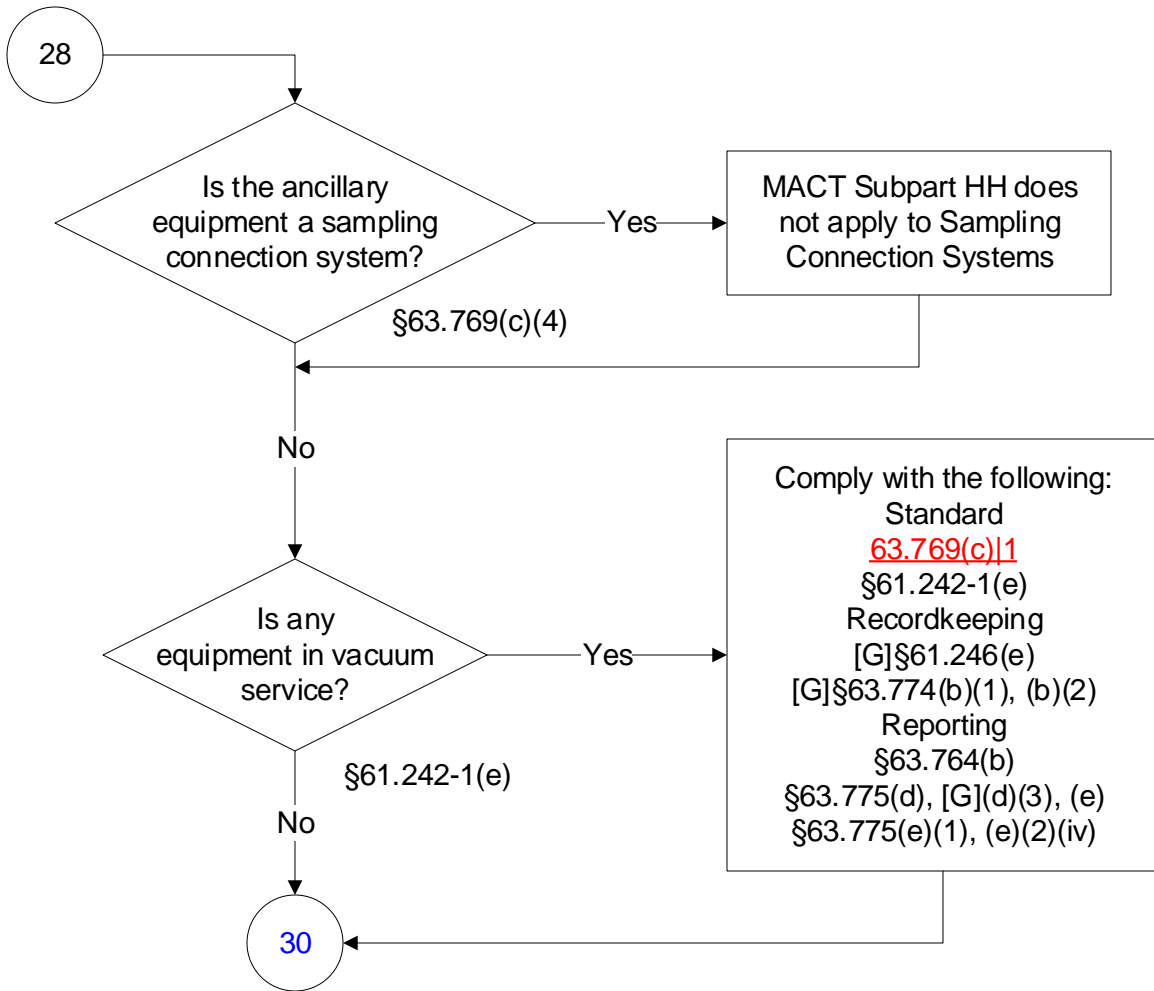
28

Is the ancillary equipment a sampling connection system?

Yes

MACT Subpart HH does not apply to Sampling Connection Systems

§63.769(c)(4)

No

Is any equipment in vacuum service?

Yes

Comply with the following:
Standard
63.769(c)|1
§61.242-1(e)
Recordkeeping
[G]§61.246(e)
[G]§63.774(b)(1), (b)(2)
Reporting
§63.764(b)
§63.775(d), [G](d)(3), (e)
§63.775(e)(1), (e)(2)(iv)

§61.242-1(e)

No

30